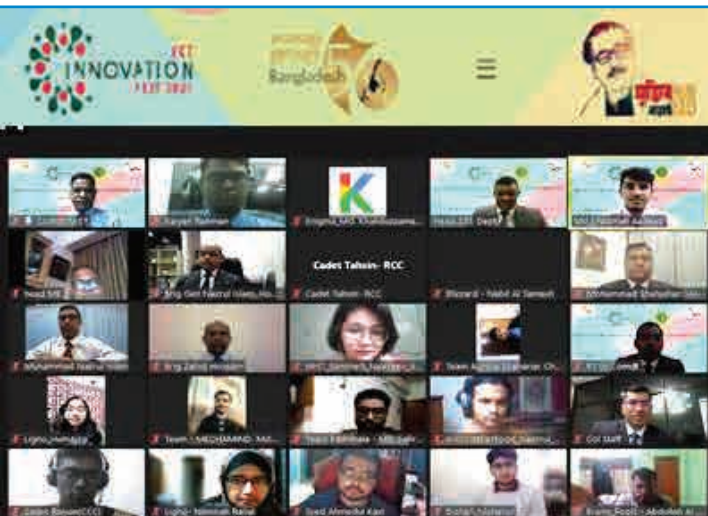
ICT INNOVATION FEST 2021

Bangladesh 50

Rayyan Rahman

Enigma_MD. Khaliduzzama...

Head, ICT Dept

Cadet Tahsin- RCC

Cadet Tahsin- RCC

Blizzard - Nabil Al Sameen

Brig Gen Fakrul Islam, Hd...

Mohammad Shahadat Hossain

Mohammad Nazrul Islam

Brig Zahid Hossain

Team Alpha

Col Staff

Lighto_Humayra

Team - MECHAMIND

Team Fibonacci

Cadet Rayan

Lighto - Nehmah Raisa

Syed Ahmedul Kabir

Abdullah Al...